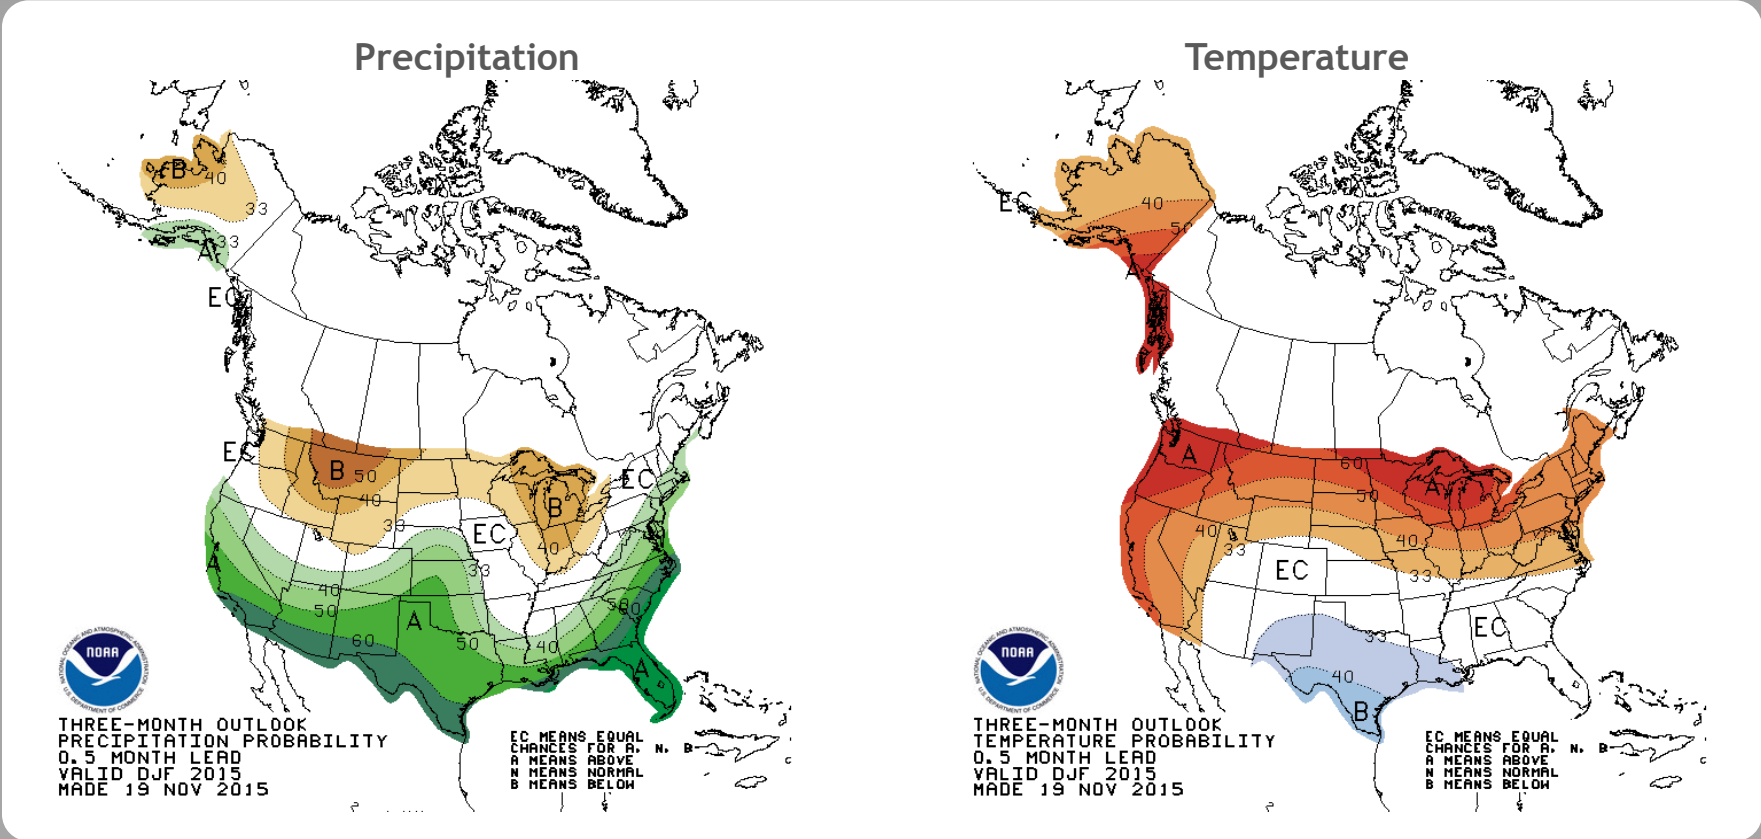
Precipitation

B
40
33
33
A
EC
EC
B
50
40
33
B
EC
EC
40
A
33
40
50
60
A
50
40
50
60
A

NOAA

THREE-MONTH OUTLOOK
PRECIPITATION PROBABILITY
0.5 MONTH LEAD
VALID DJF 2015
MADE 19 NOV 2015

EC MEANS EQUAL
CHANCES FOR A, N, B
A MEANS ABOVE
N MEANS NORMAL
B MEANS BELOW

Temperature

EC
40
50
A
A
60
A
50
40
33
EC
40
33
A
33
EC
40
B

NOAA

THREE-MONTH OUTLOOK
TEMPERATURE PROBABILITY
0.5 MONTH LEAD
VALID DJF 2015
MADE 19 NOV 2015

EC MEANS EQUAL
CHANCES FOR A, N, B
A MEANS ABOVE
N MEANS NORMAL
B MEANS BELOW